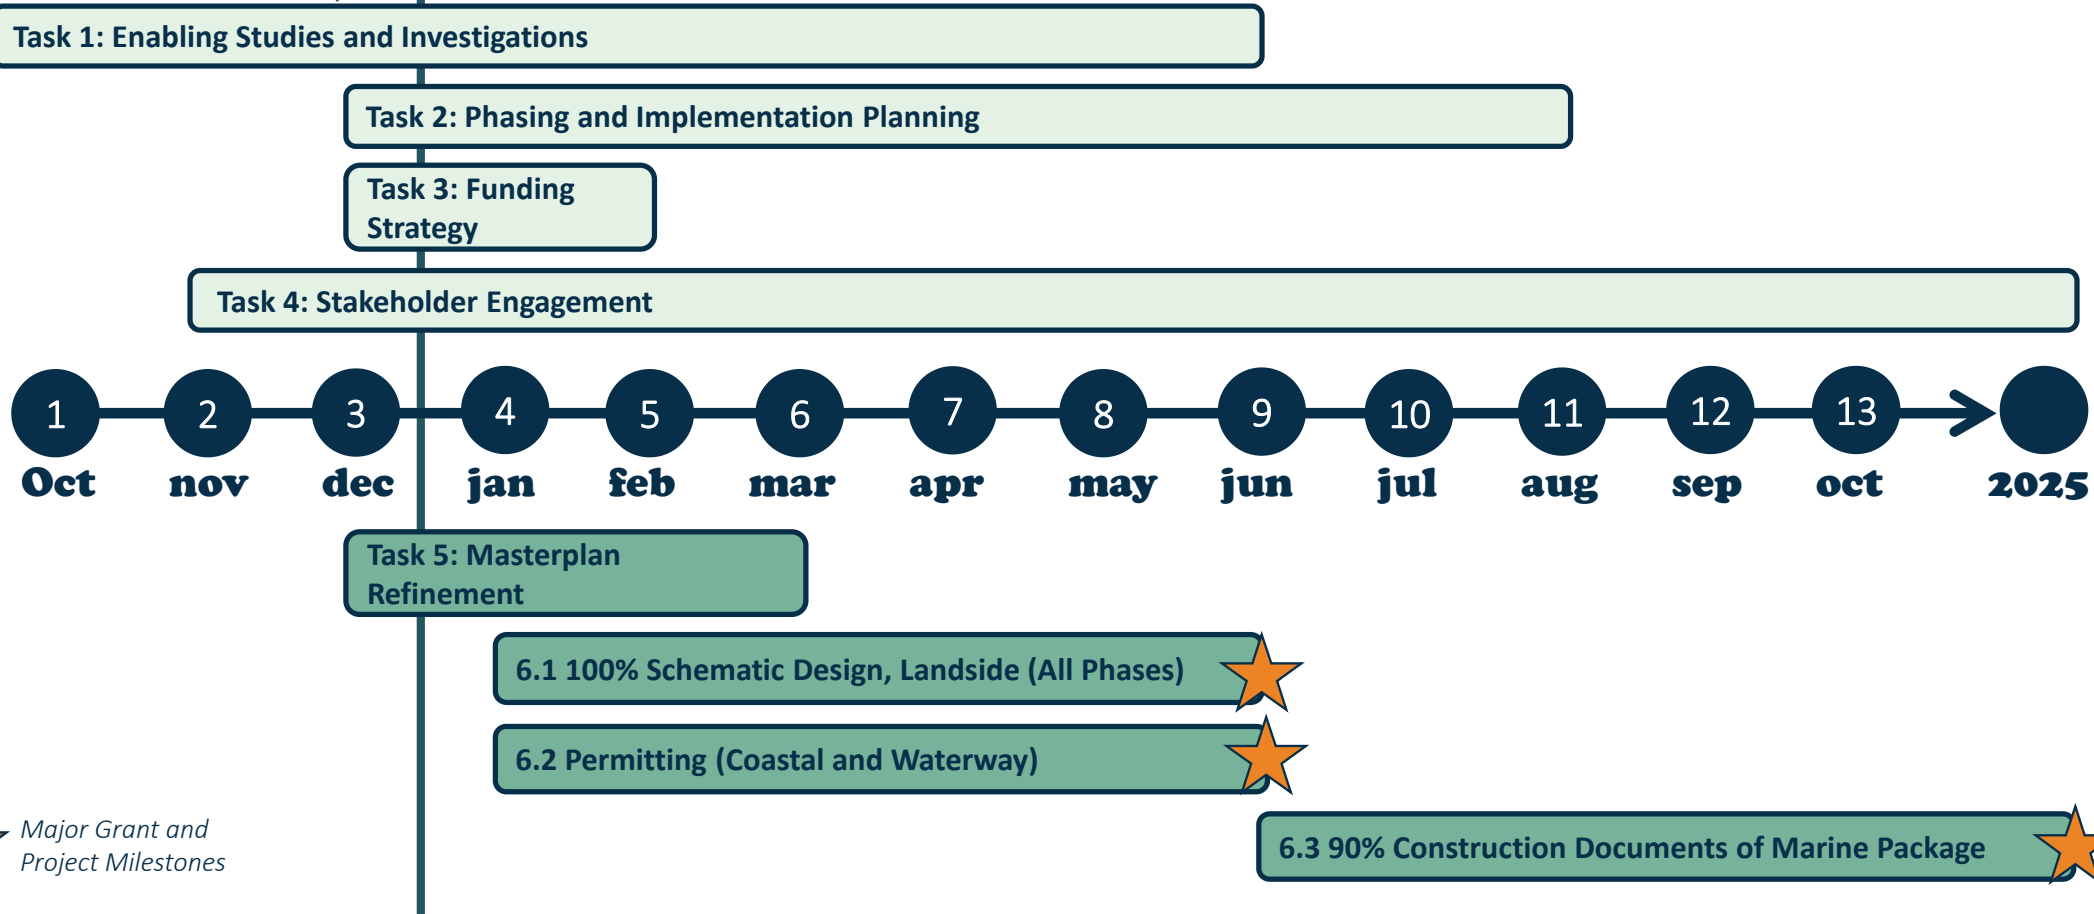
Task 1: Enabling Studies and Investigations

Task 2: Phasing and Implementation Planning

Task 3: Funding Strategy

Task 4: Stakeholder Engagement

1 Oct
2 nov
3 dec
4 jan
5 feb
6 mar
7 apr
8 may
9 jun
10 jul
11 aug
12 sep
13 oct
2025

Task 5: Masterplan Refinement

6.1 100% Schematic Design, Landside (All Phases)

6.2 Permitting (Coastal and Waterway)

6.3 90% Construction Documents of Marine Package

Major Grant and Project Milestones